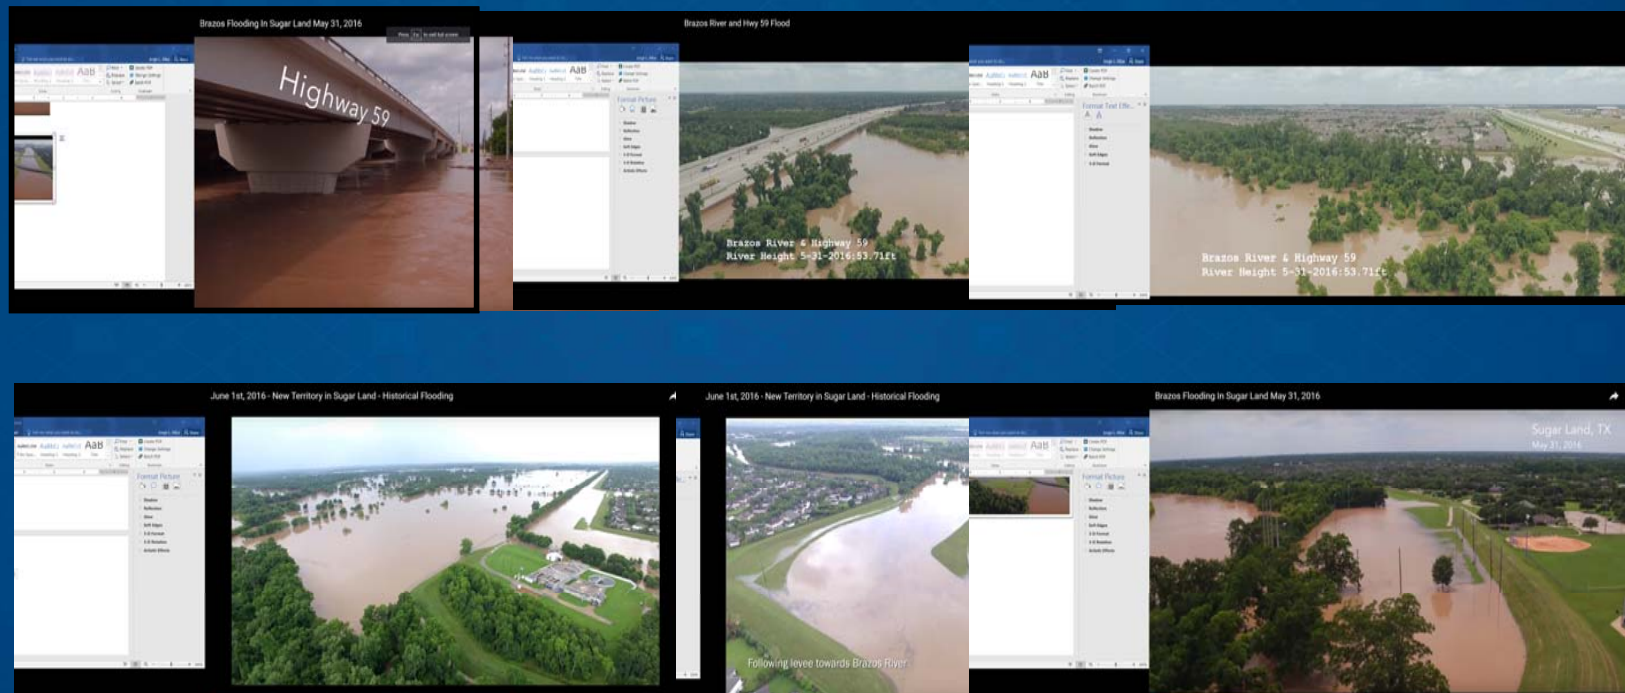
Brazos Flooding In Sugar Land May 31, 2016

Highway 59

Brazos River and Hwy 59 Flood

Format Picture

Brazos River & Highway 59
River Height 5-31-2016:53.71ft

Brazos River & Highway 59
River Height 5-31-2016:53.71ft

June 1st, 2016 - New Territory in Sugar Land - Historical Flooding

Format Picture

June 1st, 2016 - New Territory in Sugar Land - Historical Flooding

Following levee towards Brazos River

Format Picture

Brazos Flooding In Sugar Land May 31, 2016

Sugar Land, TX
May 31, 2016